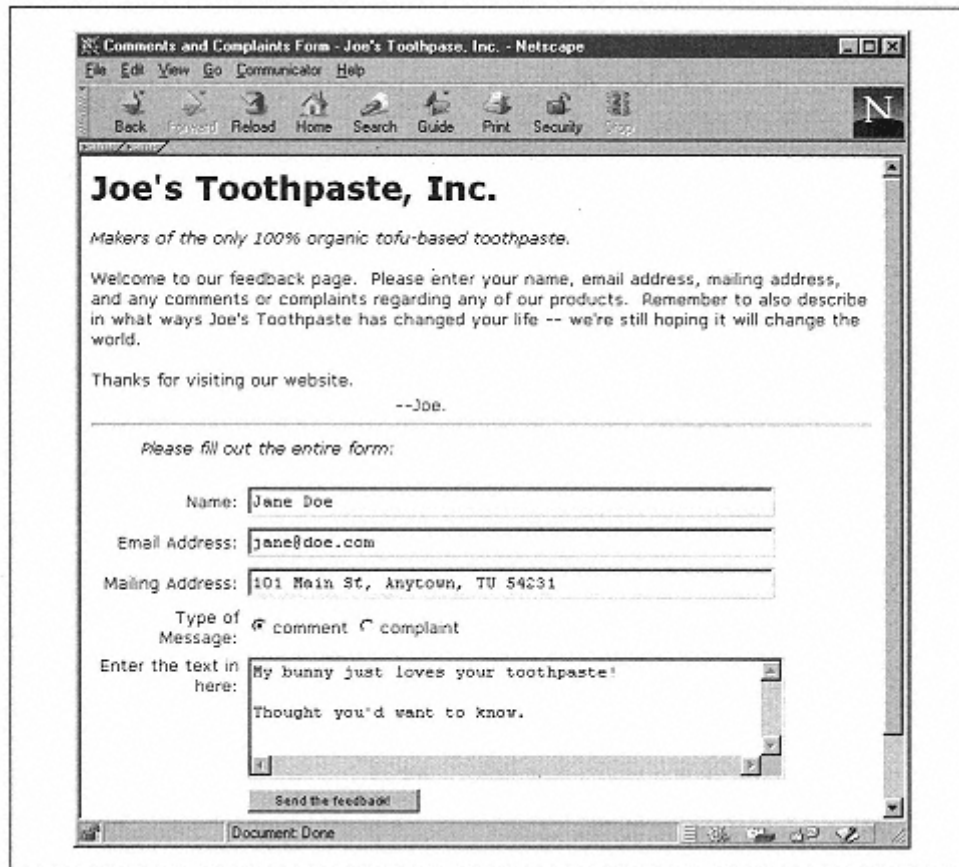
Comments and Complaints Form - Joe's Toothpase, Inc. - Netscape

File Edit View Go Communicator Help

Back Forward Reload Home Search Guide Print Security Stop

Joe's Toothpaste, Inc.

Makers of the only 100% organic tofu-based toothpaste.

Welcome to our feedback page. Please enter your name, email address, mailing address, and any comments or complaints regarding any of our products. Remember to also describe in what ways Joe's Toothpaste has changed your life -- we're still hoping it will change the world.

Thanks for visiting our website.
--Joe.

Please fill out the entire form:

Name: Jane Doe

Email Address: jane@doe.com

Mailing Address: 101 Main St, Anytown, TU 54231

Type of Message: comment complaint

Enter the text in here: My bunny just loves your toothpaste!

Thought you'd want to know.

Send the feedback!

Document: Done